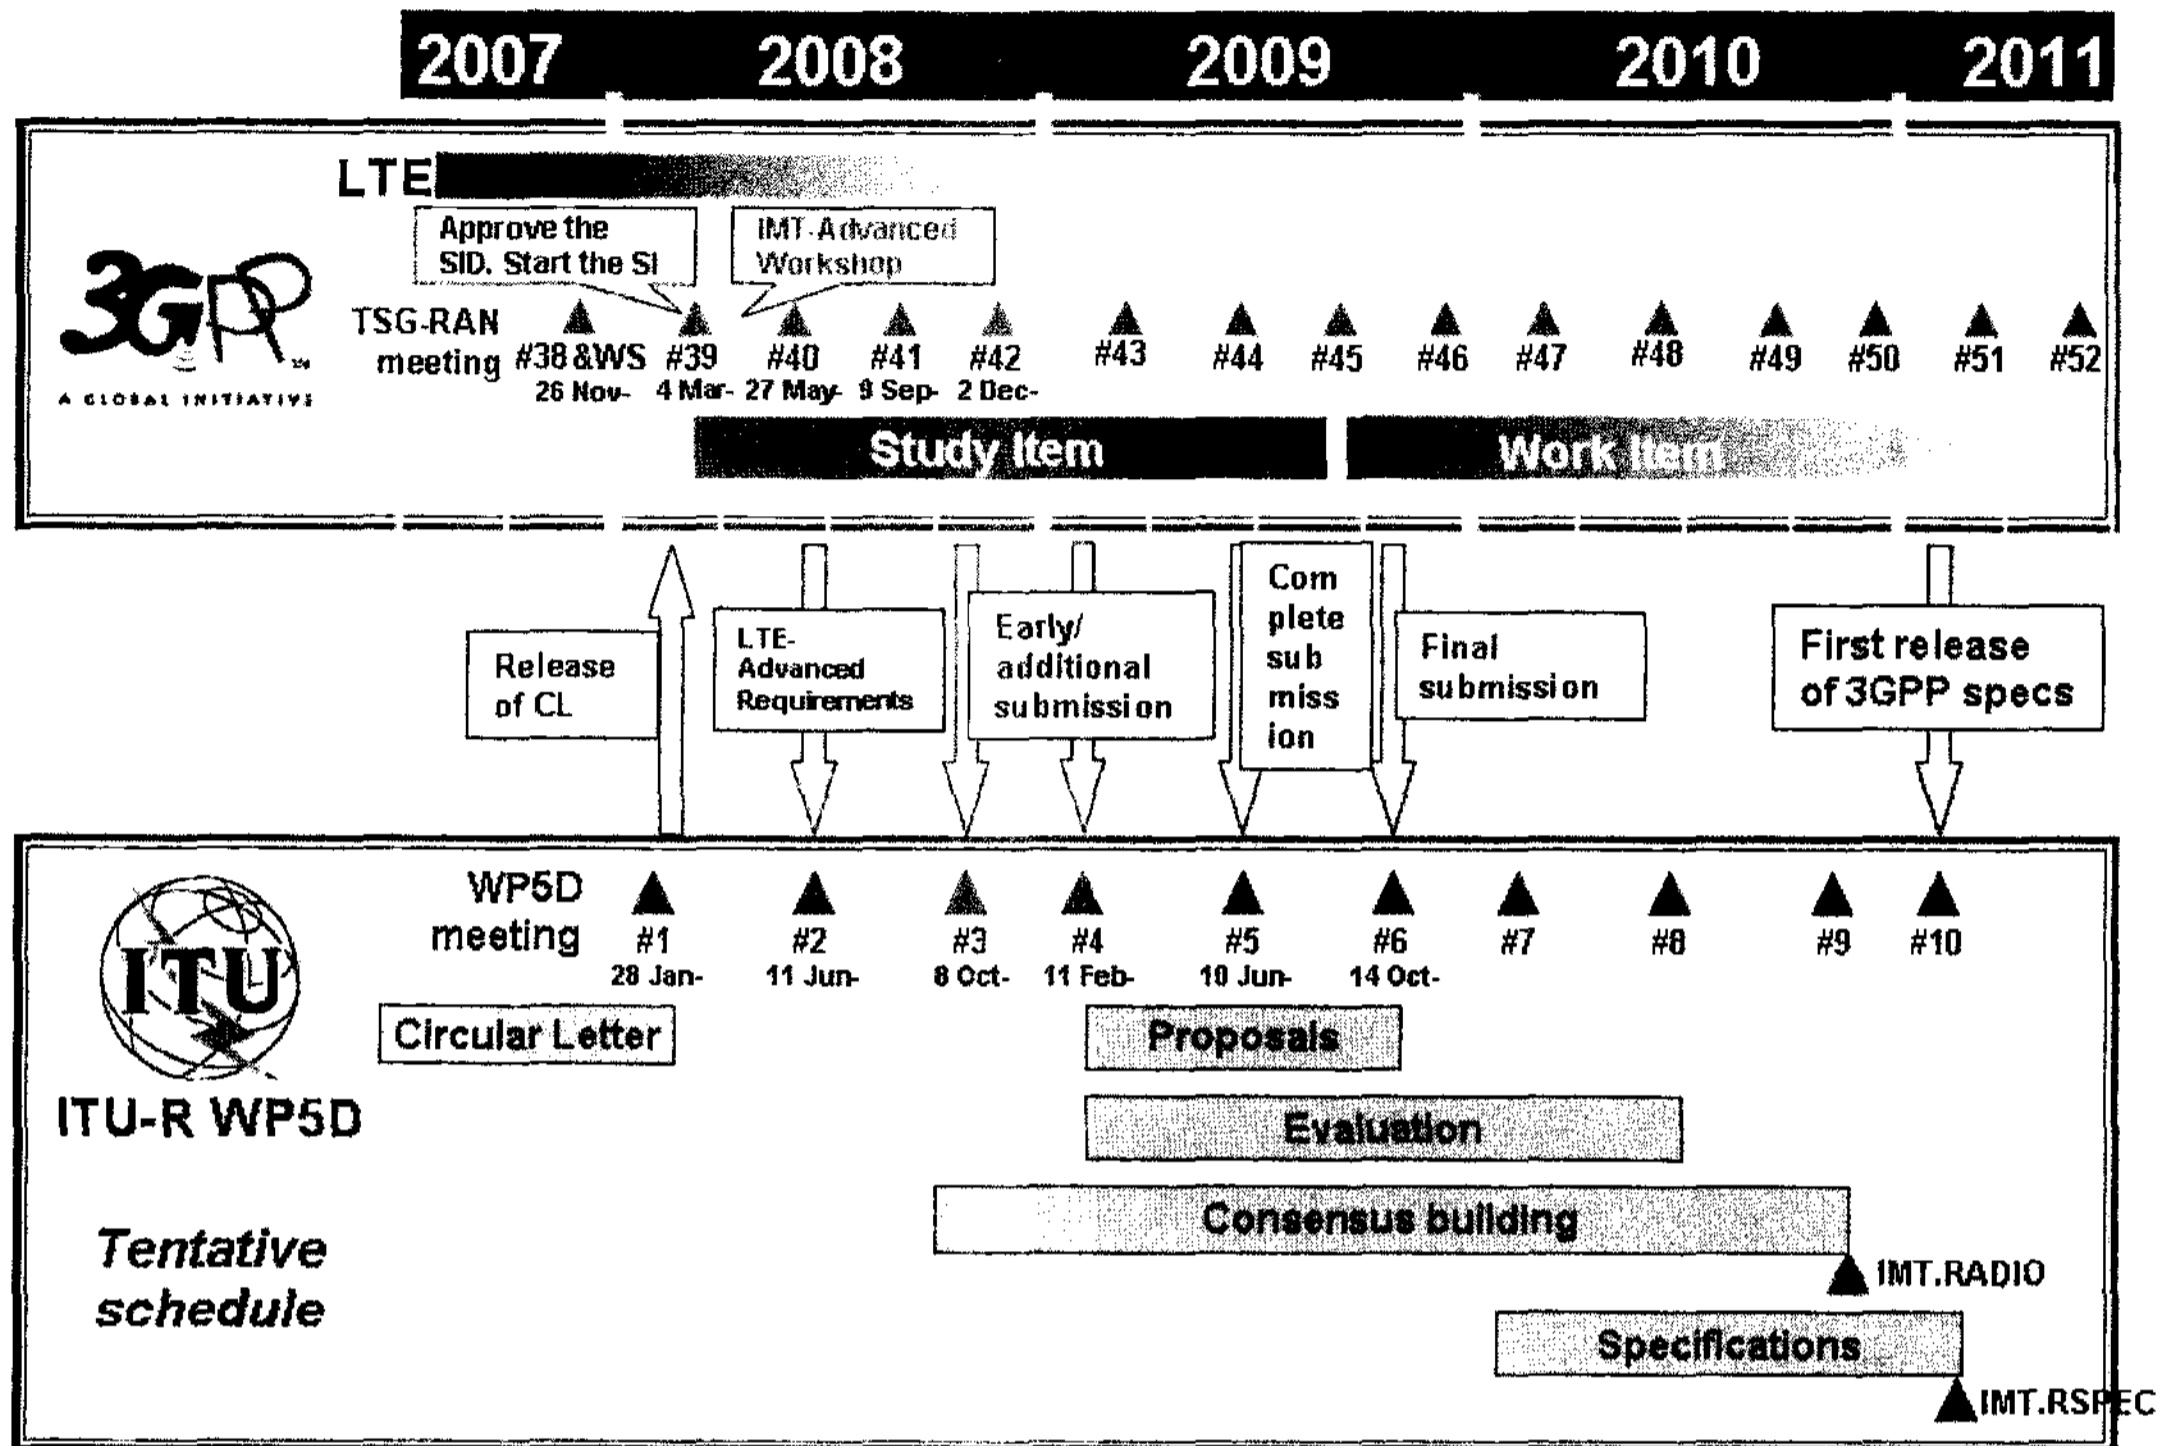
2007 2008 2009 2010 2011

LTE

3GPP A GLOBAL INITIATIVE

Approve the SID. Start the SI

IMT-Advanced Workshop

TSG-RAN meeting

#38 &WS 26 Nov-
#39 4 Mar-
#40 27 May-
#41 9 Sep-
#42 2 Dec-
#43
#44
#45
#46
#47
#48
#49
#50
#51
#52

Study Item

Work Item

Release of CL

LTE-Advanced Requirements

Early/ additional submission

Complete submission

Final submission

First release of 3GPP specs

WP5D meeting

#1 28 Jan-
#2 11 Jun-
#3 8 Oct-
#4 11 Feb-
#5 10 Jun-
#6 14 Oct-
#7
#8
#9
#10

ITU

ITU-R WP5D

Circular Letter

Proposals

Evaluation

Consensus building

IMT.RADIO

Tentative schedule

Specifications

IMT.RSPEC